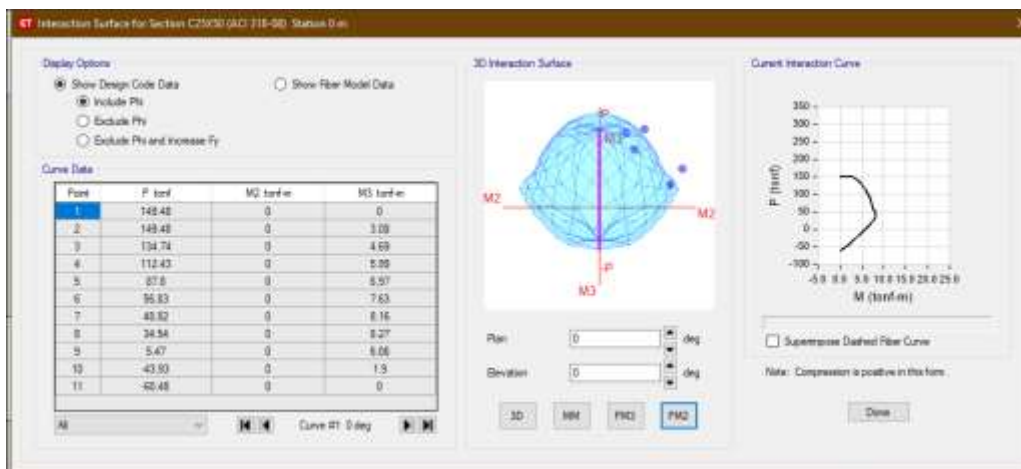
ET Interaction Surface for Section C25X50 (ACI 318-08) Station 0 m

Display Options
Show Design Code Data
Include Phi
Exclude Phi
Exclude Phi and Increase Fy
Show Fiber Model Data

Curve Data

| Point | P tonf | M2 tonf-m | M3 tonf-m |
|---|---|---|---|
| 1 | 149.48 | 0 | 0 |
| 2 | 149.48 | 0 | 3.08 |
| 3 | 134.74 | 0 | 4.69 |
| 4 | 112.43 | 0 | 5.88 |
| 5 | 87.8 | 0 | 6.97 |
| 6 | 56.83 | 0 | 7.63 |
| 7 | 40.82 | 0 | 8.16 |
| 8 | 34.54 | 0 | 8.27 |
| 9 | 5.47 | 0 | 6.06 |
| 10 | 43.93 | 0 | 1.9 |
| 11 | -60.48 | 0 | 0 |

All
Curve #1 0 deg

3D Interaction Surface
P
M3
M2
M2
P
M3

Plan 0 deg
Elevation 0 deg

3D MM PM3 PM2

Current Interaction Curve
350
300
250
200
150
100
50
0
-50
-100
P (tonf)
-5.0 0.0 5.0 10.0 15.0 20.0 25.0
M (tonf-m)

Superimpose Dashed Fiber Curve

Note: Compression is positive in this form

Done